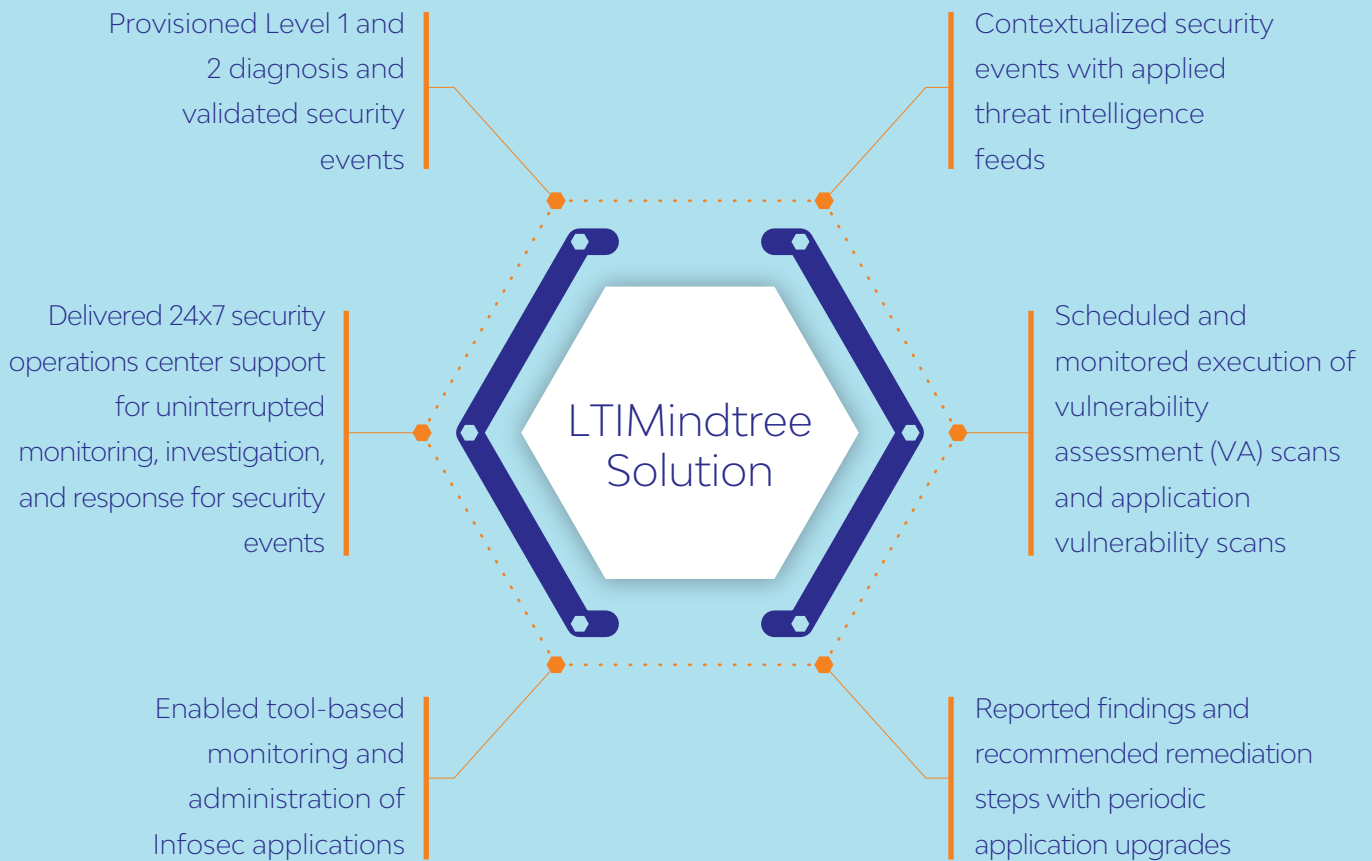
Provisioned Level 1 and 2 diagnosis and validated security events

Contextualized security events with applied threat intelligence feeds

Delivered 24x7 security operations center support for uninterrupted monitoring, investigation, and response for security events

LTIMindtree Solution

Scheduled and monitored execution of vulnerability assessment (VA) scans and application vulnerability scans

Enabled tool-based monitoring and administration of Infosec applications

Reported findings and recommended remediation steps with periodic application upgrades